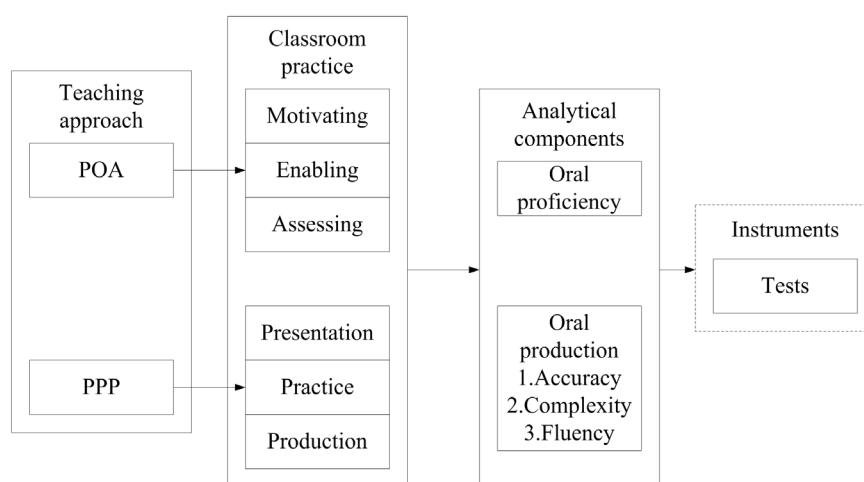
Teaching approach

POA

PPP

Classroom practice

Motivating

Enabling

Assessing

Presentation

Practice

Production

Analytical components

Oral proficiency

Oral production
1.Accuracy
2.Complexity
3.Fluency

Instruments

Tests